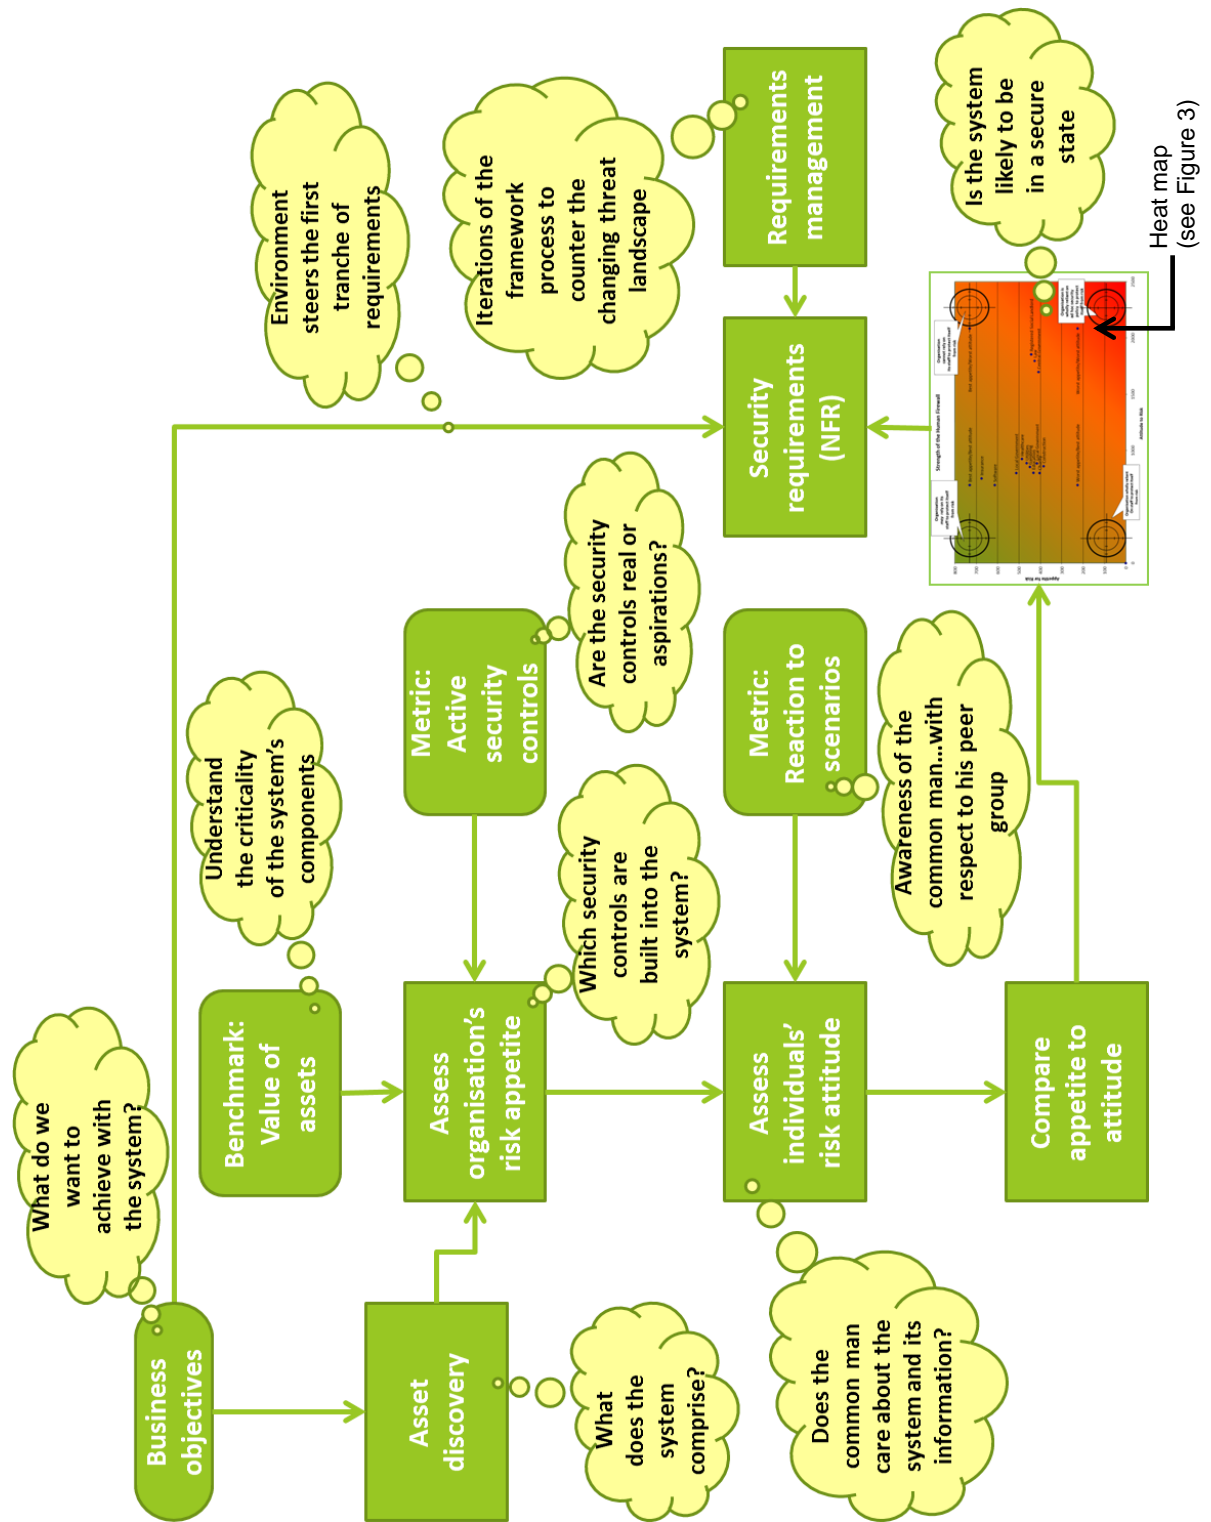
What do we want to achieve with the system?

Business objectives

Asset discovery

What does the system comprise?

Benchmark: Value of assets

Understand the criticality of the system's components

Assess organisation's risk appetite

Which security controls are built into the system?

Metric: Active security controls

Are the security controls real or aspirations?

Environment steers the first tranche of requirements

Assess individuals' risk attitude

Does the common man care about the system and its information?

Metric: Reaction to scenarios

Awareness of the common man...with respect to his peer group

Compare appetite to attitude

Security requirements (NFR)

Iterations of the framework process to counter the changing threat landscape

Requirements management

Is the system likely to be in a secure state

Heat map (see Figure 3)

Strength of the Human Firewall

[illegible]